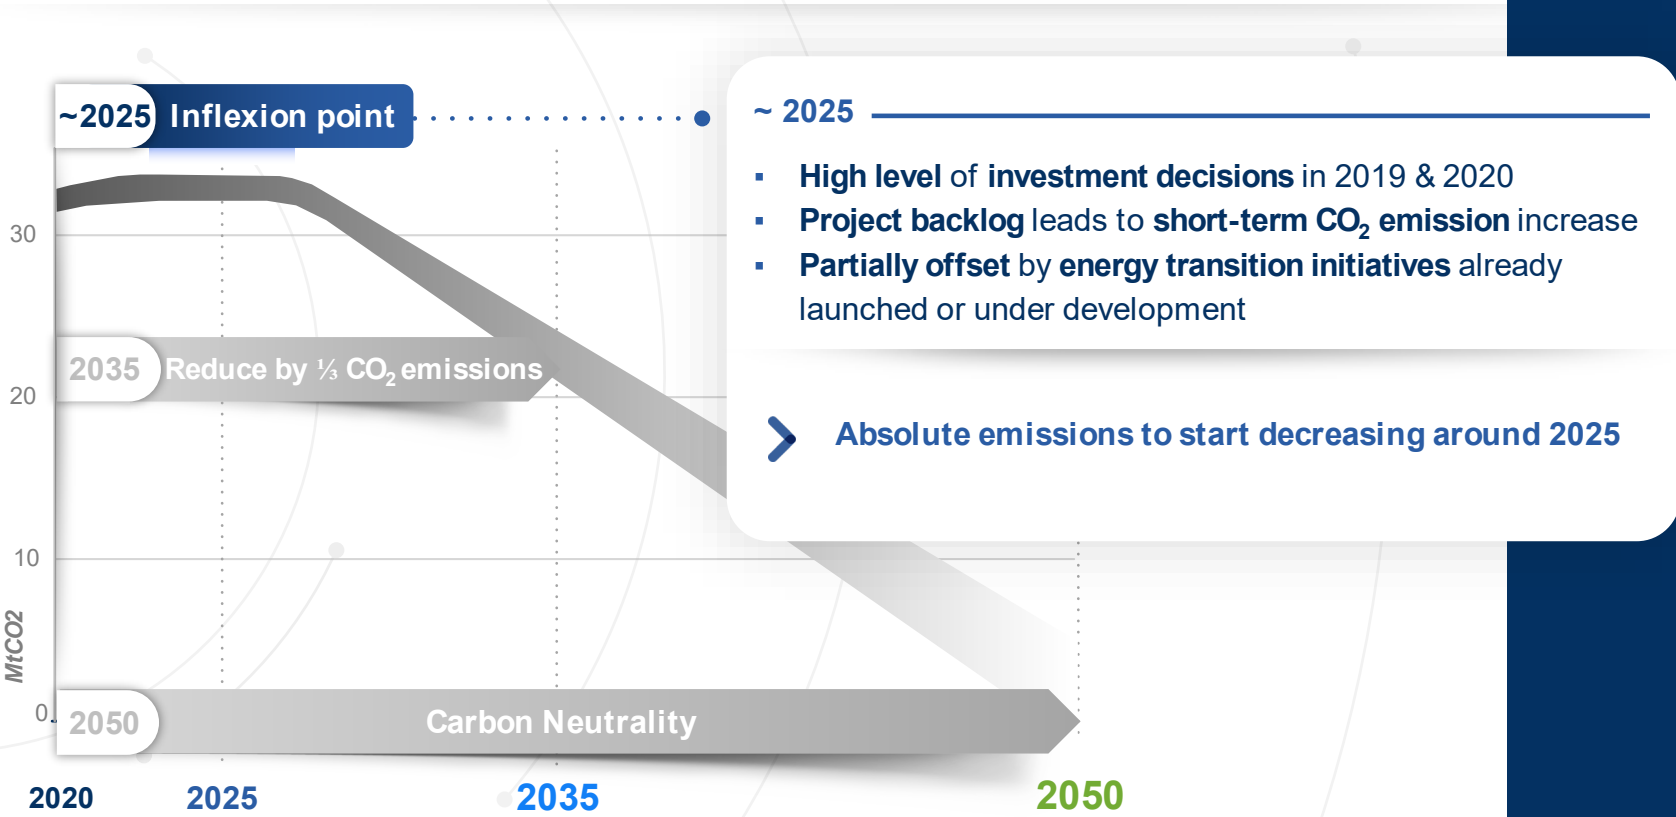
~2025 Inflexion point

~ 2025

High level of investment decisions in 2019 & 2020
Project backlog leads to short-term $CO_2$ emission increase
Partially offset by energy transition initiatives already launched or under development

Absolute emissions to start decreasing around 2025

30
20
10
0
MtCO2

2035 Reduce by ⅓ $CO_2$ emissions

2050 Carbon Neutrality

2020
2025
2035
2050